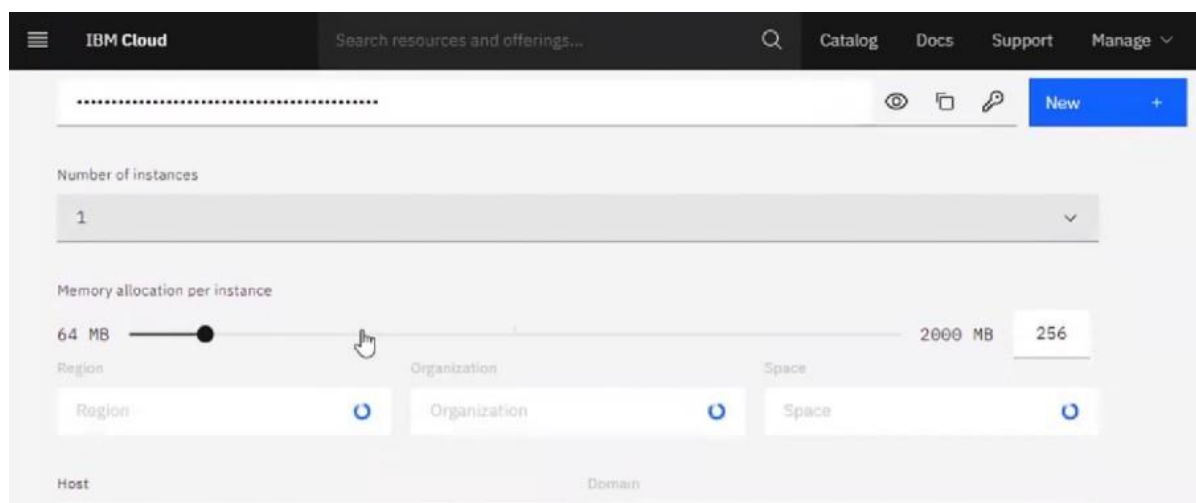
IBM Cloud
Search resources and offerings...
Catalog
Docs
Support
Manage

••••••••••••••••••••••••••••••••••••••••••••

New +

Number of instances

1

Memory allocation per instance

64 MB

2000 MB

256

Region

Region

Organization

Organization

Space

Space

Host

Domain